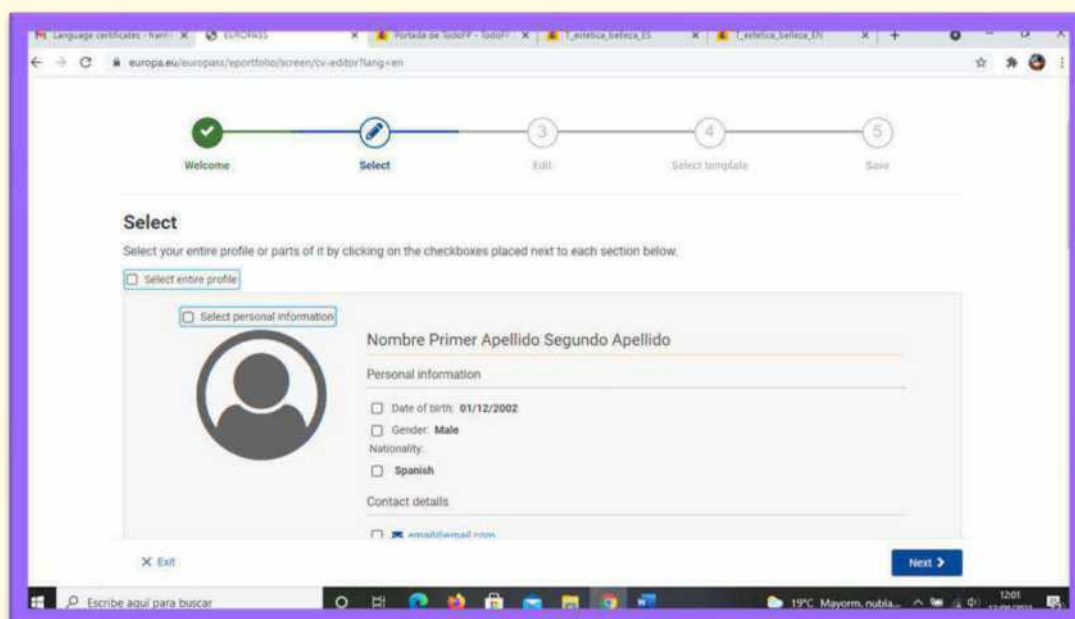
Language certificates - harri | EUROPASS | Portada de TodoFP - TodoFP | T_estetica_belleza_ES | T_estetica_belleza_EN | +

europa.eu/europass/eportfolio/screen/cv-editor?lang=en

Welcome | Select | 3 Edit | 4 Select template | 5 Save

Select

Select your entire profile or parts of it by clicking on the checkboxes placed next to each section below.

Select entire profile

Select personal information

Nombre Primer Apellido Segundo Apellido

Personal information

Date of birth: 01/12/2002

Gender: Male

Nationality:

Spanish

Contact details

email@email.com

X Exit

Next >

Escribe aquí para buscar

19°C Mayorm. nubla...

12:01

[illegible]